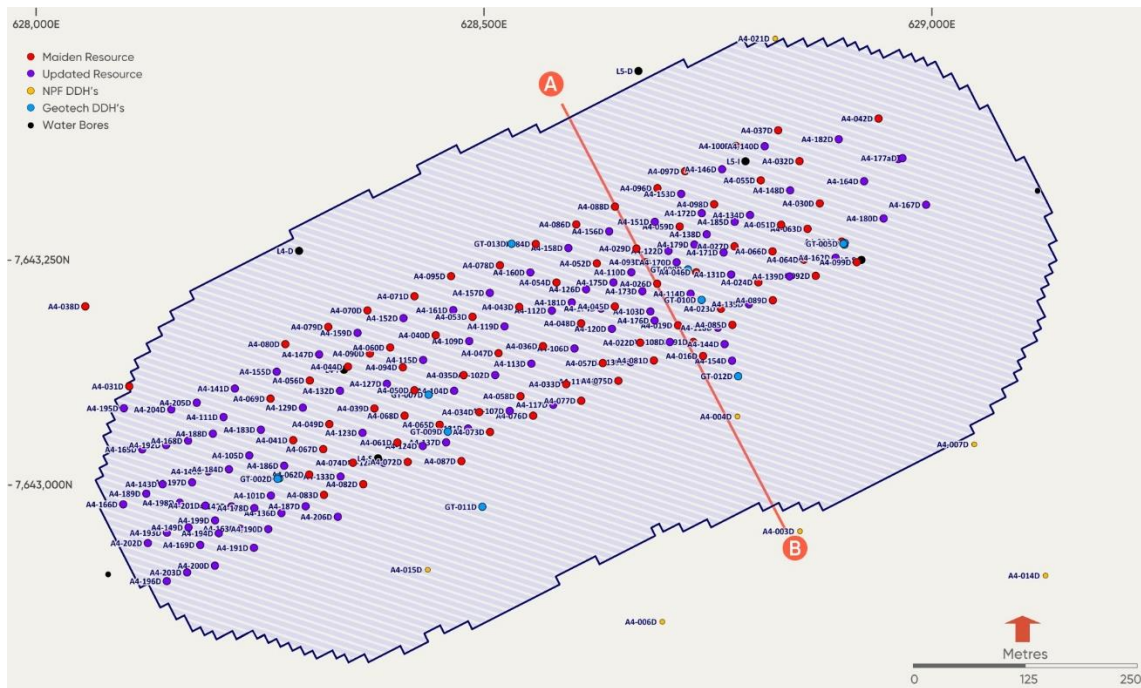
628,000E
628,500E
629,000E

Maiden Resource
Updated Resource
NPF DDH's
Geotech DDH's
Water Bores

A
B

- 7,643,250N
- 7,643,000N

A4-021D
L5-D
A4-042D
A4-037D
A4-182D
A4-100D
A4-140D
A4-177aD
L5-I
A4-032D
A4-097D
A4-146D
A4-055D
A4-164D
A4-096D
A4-148D
A4-153D
A4-030D
A4-167D
A4-088D
A4-098D
A4-172D
A4-134D
A4-180D
A4-151D
A4-185D
A4-086D
A4-059D
A4-051D
A4-063D
A4-156D
A4-138D
GT-005D
GT-013D
A4-084D
A4-158D
A4-179D
A4-027D
A4-029D
A4-122D
A4-171D
A4-066D
A4-064D
A4-162D
A4-099D
L4-D
A4-052D
A4-093D
A4-170D
A4-078D
A4-110D
A4-046D
A4-131D
A4-139D
A4-092D
A4-160D
A4-095D
A4-054D
A4-175D
A4-026D
A4-024D
A4-126D
A4-157D
A4-114D
A4-038D
A4-071D
A4-181D
A4-045D
GT-010D
A4-089D
A4-161D
A4-043D
A4-112D
A4-103D
A4-135D
A4-070D
A4-152D
A4-053D
A4-176D
A4-023D
A4-048D
A4-119D
A4-019D
A4-085D
A4-079D
A4-120D
A4-159D
A4-040D
A4-109D
A4-022D
A4-108D
A4-091D
A4-144D
A4-080D
A4-060D
A4-036D
A4-106D
A4-090D
A4-047D
A4-016D
A4-154D
A4-147D
A4-115D
A4-057D
A4-081D
A4-155D
A4-044D
A4-094D
A4-113D
GT-012D
A4-031D
A4-056D
A4-127D
A4-035D
A4-102D
A4-075D
A4-141D
A4-132D
A4-050D
A4-104D
A4-033D
A4-205D
A4-069D
GT-007D
A4-058D
A4-195D
A4-204D
A4-129D
A4-039D
A4-117D
A4-077D
A4-111D
A4-068D
A4-034D
A4-107D
A4-004D
A4-183D
A4-049D
A4-076D
A4-188D
A4-123D
A4-065D
GT-009D
A4-073D
A4-192D
A4-168D
A4-041D
A4-061D
A4-124D
A4-137D
A4-007D
A4-165D
A4-105D
A4-067D
A4-014D
A4-184D
A4-074D
A4-072D
A4-087D
A4-143D
A4-197D
GT-002D
A4-186D
A4-062D
A4-133D
A4-189D
A4-082D
A4-166D
A4-198D
A4-101D
A4-083D
A4-201D
A4-178D
A4-187D
GT-011D
A4-136D
A4-206D
A4-199D
A4-193D
A4-149D
A4-194D
A4-190D
A4-003D
A4-202D
A4-169D
A4-191D
A4-200D
A4-015D
A4-203D
A4-196D
A4-006D

Metres
0
125
250